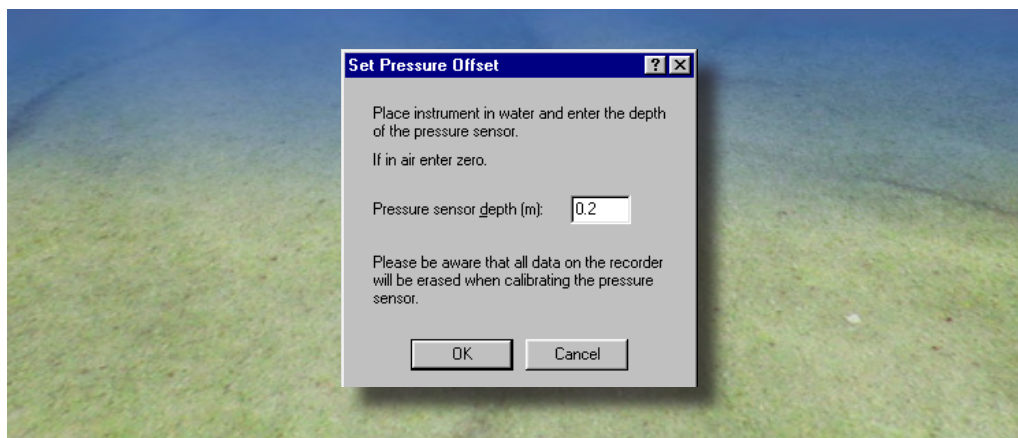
Set Pressure Offset

?

Place instrument in water and enter the depth of the pressure sensor.

If in air enter zero.

Pressure sensor depth (m): 0.2

Please be aware that all data on the recorder will be erased when calibrating the pressure sensor.

OK

Cancel